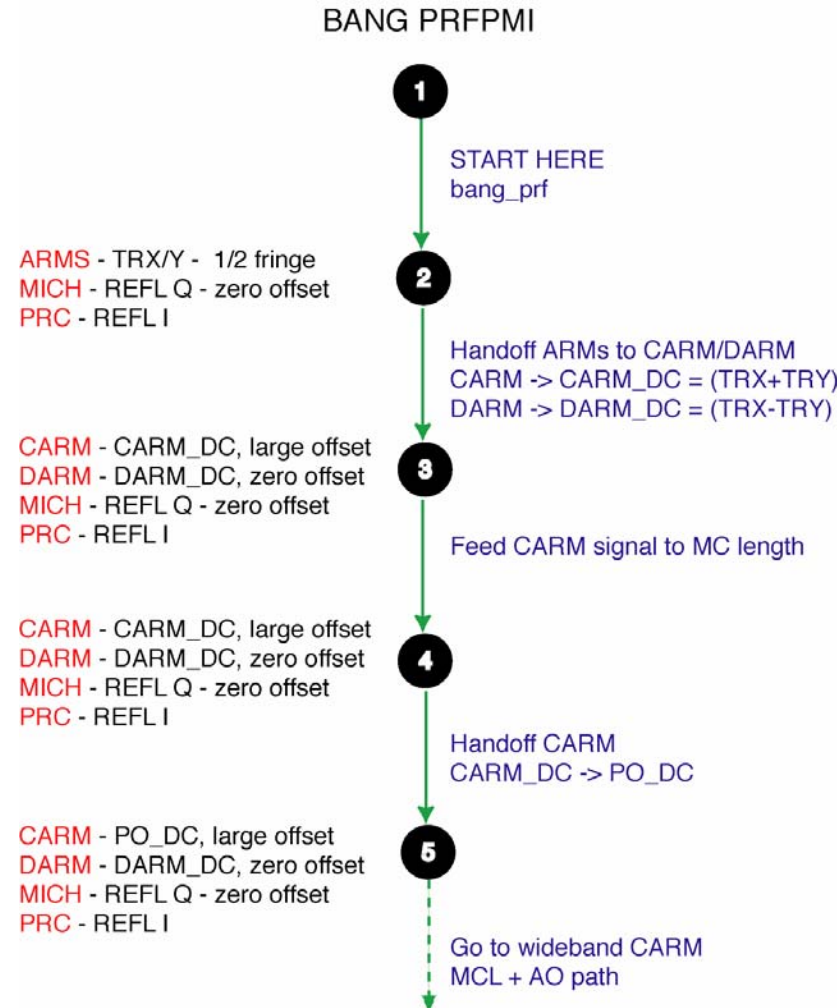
BANG PRFPMI

1

START HERE
bang_prf

ARMS - TRX/Y - 1/2 fringe
MICH - REFL Q - zero offset
PRC - REFL I

2

Handoff ARMs to CARM/DARM
CARM -> CARM_DC = (TRX+TRY)
DARM -> DARM_DC = (TRX-TRY)

CARM - CARM_DC, large offset
DARM - DARM_DC, zero offset
MICH - REFL Q - zero offset
PRC - REFL I

3

Feed CARM signal to MC length

CARM - CARM_DC, large offset
DARM - DARM_DC, zero offset
MICH - REFL Q - zero offset
PRC - REFL I

4

Handoff CARM
CARM_DC -> PO_DC

CARM - PO_DC, large offset
DARM - DARM_DC, zero offset
MICH - REFL Q - zero offset
PRC - REFL I

5

Go to wideband CARM
MCL + AO path